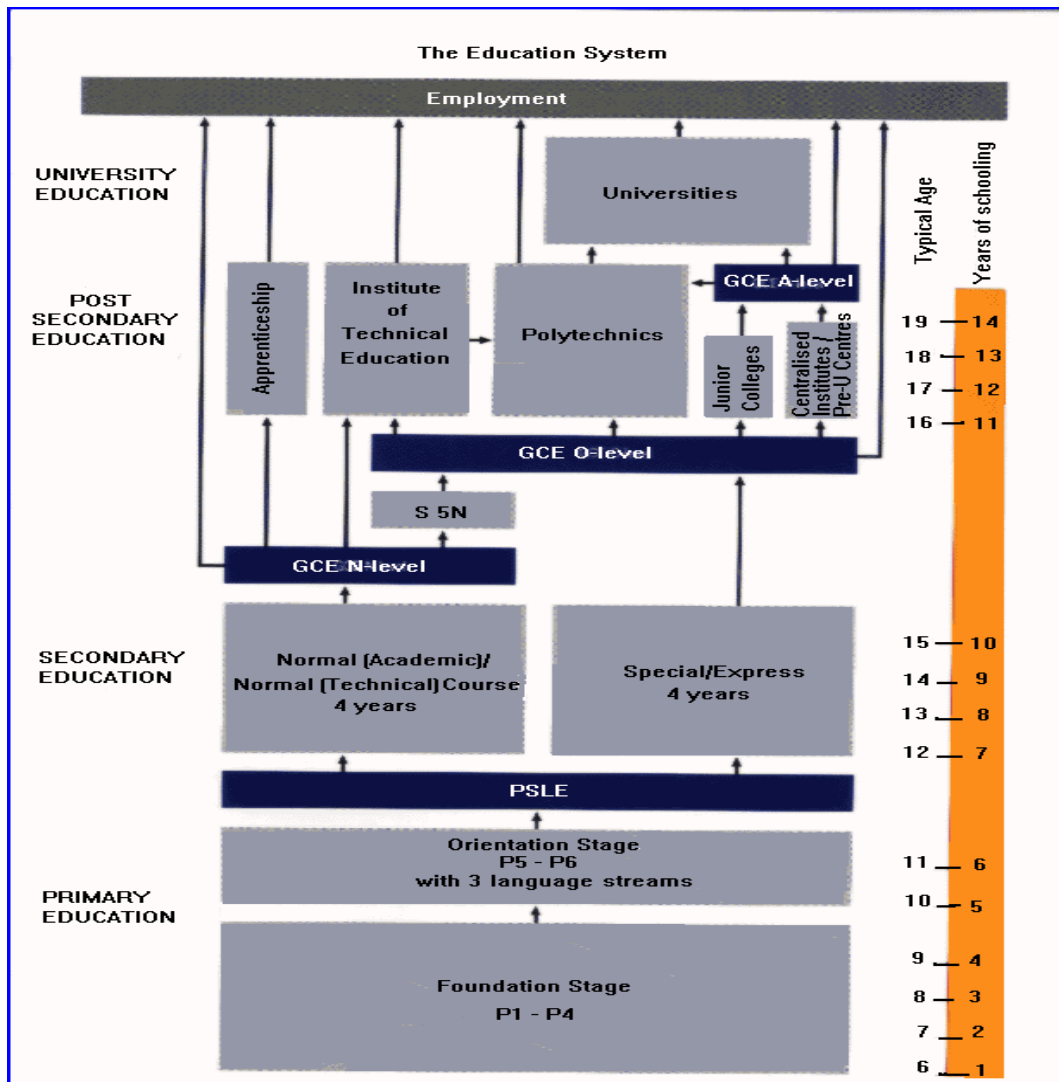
The Education System

Employment

UNIVERSITY EDUCATION

Universities

POST SECONDARY EDUCATION

Apprenticeship

Institute of Technical Education

Polytechnics

GCE A-level

Junior Colleges

Centralised Institutes / Pre-U Centres

GCE O-level

S 5N

GCE N-level

SECONDARY EDUCATION

Normal (Academic)/ Normal (Technical) Course 4 years

Special/Express 4 years

PSLE

Orientation Stage P5 - P6 with 3 language streams

PRIMARY EDUCATION

Foundation Stage P1 - P4

Typical Age

Years of schooling

| Typical Age | Years of schooling |
|---|---|
| 19 | 14 |
| 18 | 13 |
| 17 | 12 |
| 16 | 11 |
| 15 | 10 |
| 14 | 9 |
| 13 | 8 |
| 12 | 7 |
| 11 | 6 |
| 10 | 5 |
| 9 | 4 |
| 8 | 3 |
| 7 | 2 |
| 6 | 1 |